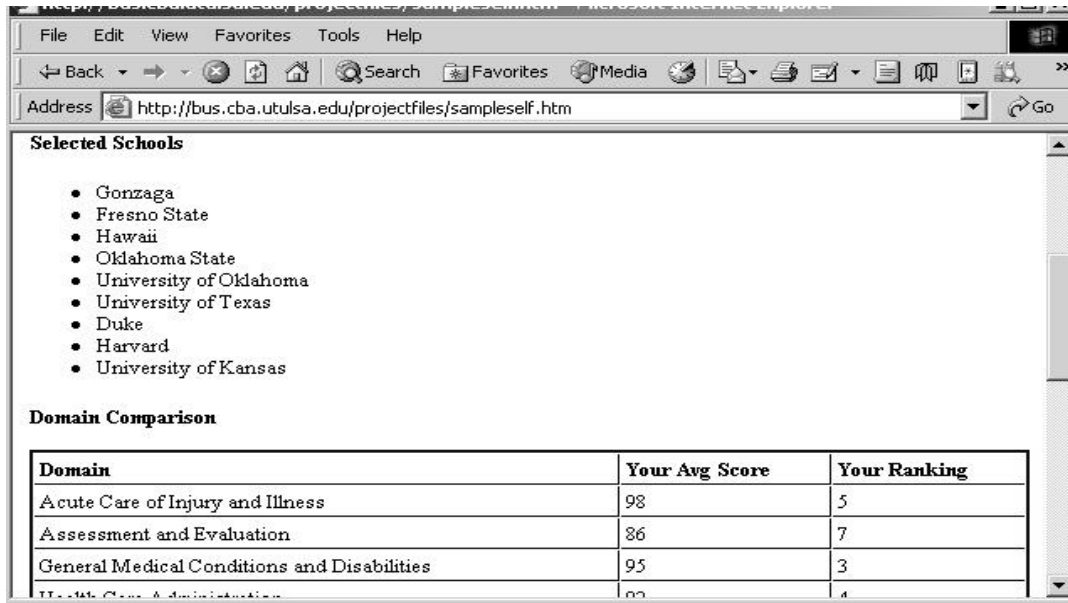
File Edit View Favorites Tools Help

Back Search Favorites Media

Address http://bus.cba.utulsa.edu/projectfiles/sampleself.htm Go

**Selected Schools**

- Gonzaga
- Fresno State
- Hawaii
- Oklahoma State
- University of Oklahoma
- University of Texas
- Duke
- Harvard
- University of Kansas

**Domain Comparison**

| Domain | Your Avg Score | Your Ranking |
|---|---|---|
| Acute Care of Injury and Illness | 98 | 5 |
| Assessment and Evaluation | 86 | 7 |
| General Medical Conditions and Disabilities | 95 | 3 |
| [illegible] | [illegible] | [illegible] |